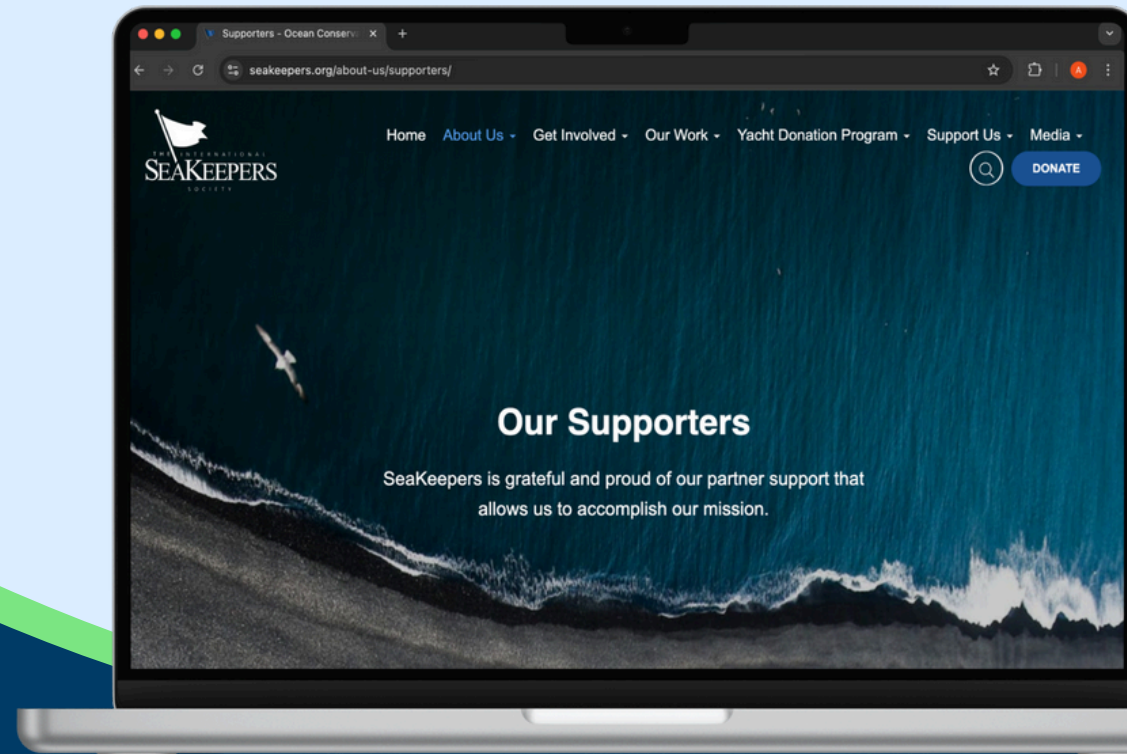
Supporters - Ocean Conserv

seakeepers.org/about-us/supporters/

A

THE INTERNATIONAL SEAKEEPERS SOCIETY

Home About Us Get Involved Our Work Yacht Donation Program Support Us Media

DONATE

Our Supporters

SeaKeepers is grateful and proud of our partner support that allows us to accomplish our mission.